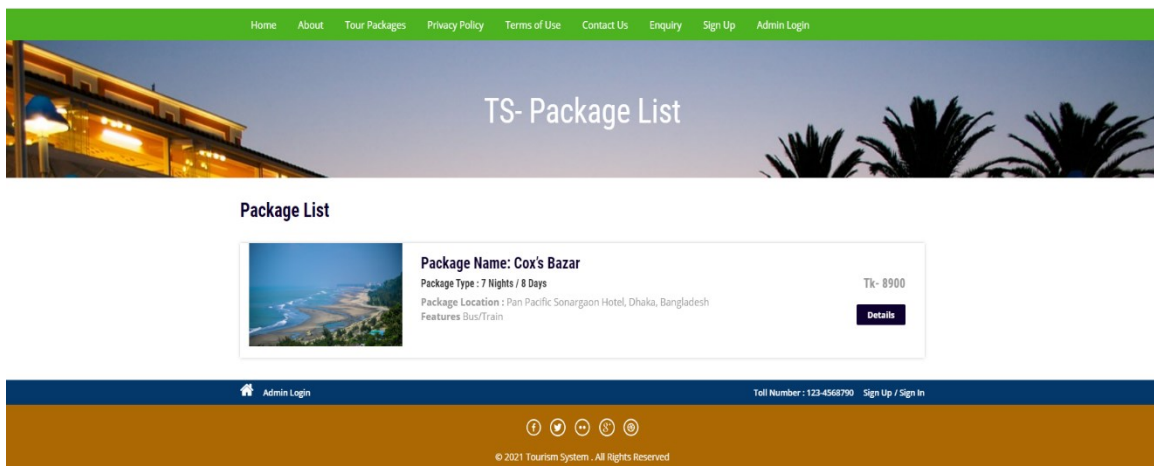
Home About Tour Packages Privacy Policy Terms of Use Contact Us Enquiry Sign Up Admin Login

TS- Package List

Package List

Package Name: Cox's Bazar
Package Type : 7 Nights / 8 Days
Package Location : Pan Pacific Sonargaon Hotel, Dhaka, Bangladesh
Features Bus/Train

Tk- 8900

Details

Admin Login

Toll Number : 123-4568790 Sign Up / Sign In

© 2021 Tourism System . All Rights Reserved